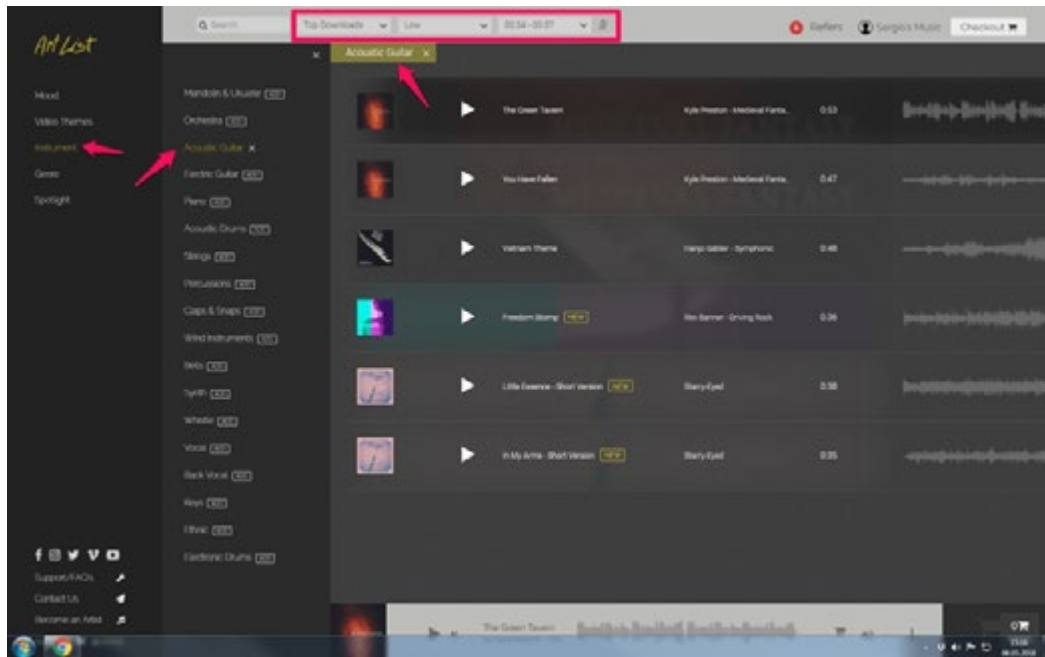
Art List

Q Search | Top Downloads | Low | 00:34 - 00:37

Refers | Sergios Music | Checkout

Mood
Video Themes
Instrument
Genre
Spotlight

Mandolin & Ukulele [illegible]
Orchestra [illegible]
Acoustic Guitar ×
Electric Guitar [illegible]
Piano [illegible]
Acoustic Drums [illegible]
Strings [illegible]
Percussions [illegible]
Claps & Snaps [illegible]
Wind Instruments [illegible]
Bells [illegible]
Synth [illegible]
Whistle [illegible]
Vocal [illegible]
Back Vocal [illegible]
Keys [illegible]
Ethnic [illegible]
Electronic Drums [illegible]

Acoustic Guitar ×

| | | | |
|---|---|---|---|
| The Green Tavern | Kyle Preston - Medieval Fanta... | 0:53 | |
| You Have Fallen | Kyle Preston - Medieval Fanta... | 0:47 | |
| Vietnam Theme | Hanjo Gabler - Symphonic | 0:46 | |
| Freedom Stomp NEW | Rex Banner - Driving Rock | 0:36 | |
| Little Essence - Short Version NEW | Starry Eyed | 0:38 | |
| In My Arms - Short Version NEW | Starry Eyed | 0:35 | |

Support/FAQs
Contact Us
Become an Artist

The Green Tavern

0